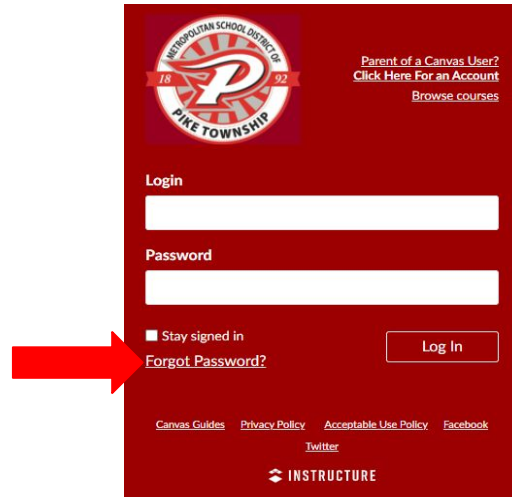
METROPOLITAN SCHOOL DISTRICT OF
18 P 92
PIKE TOWNSHIP

Parent of a Canvas User?
Click Here For an Account
Browse courses

Login

Password

Stay signed in
Forgot Password?

Log In

Canvas Guides Privacy Policy Acceptable Use Policy Facebook Twitter

INSTRUCTURE